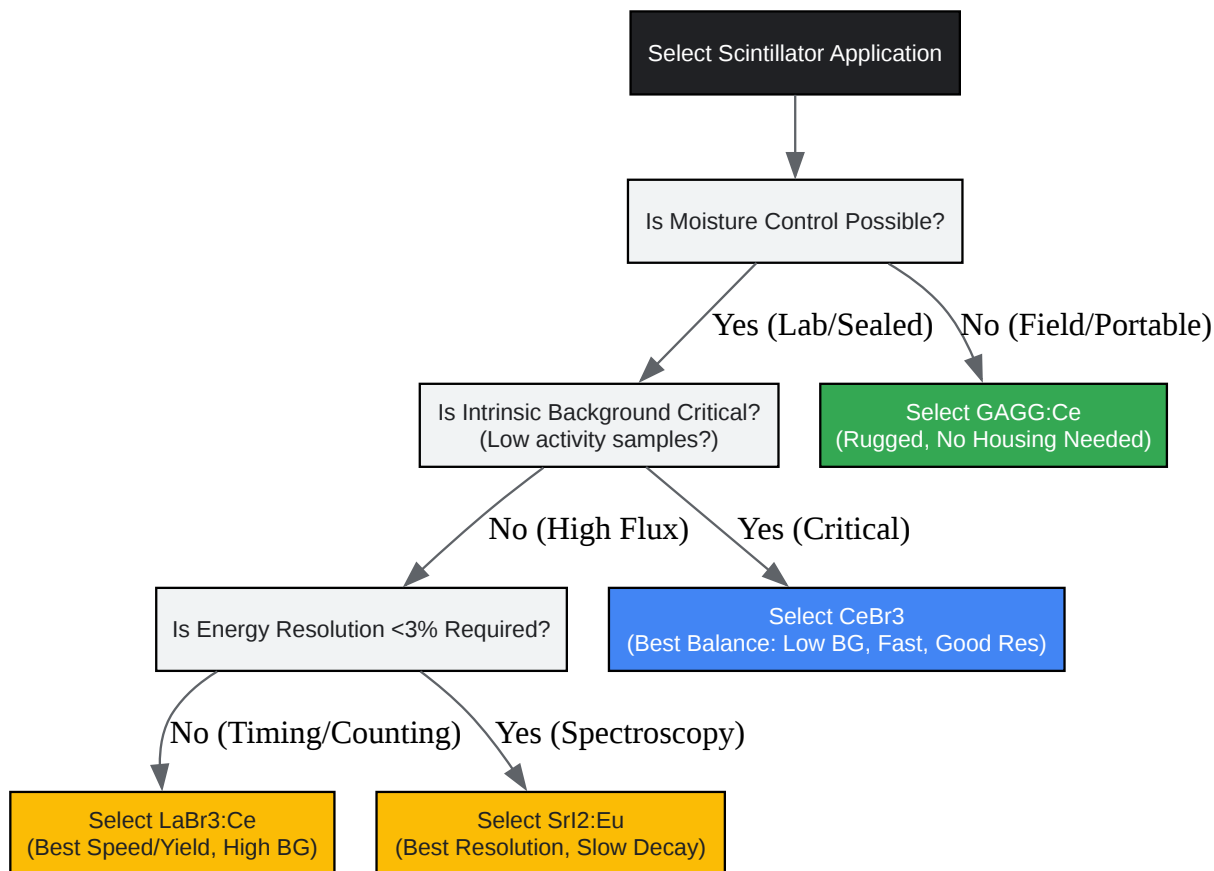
Select Scintillator Application

Is Moisture Control Possible?

Yes (Lab/Sealed)

No (Field/Portable)

Is Intrinsic Background Critical?
(Low activity samples?)

Select GAGG:Ce
(Rugged, No Housing Needed)

No (High Flux)

Yes (Critical)

Is Energy Resolution <3% Required?

Select CeBr3
(Best Balance: Low BG, Fast, Good Res)

No (Timing/Counting)

Yes (Spectroscopy)

Select LaBr3:Ce
(Best Speed/Yield, High BG)

Select SrI2:Eu
(Best Resolution, Slow Decay)